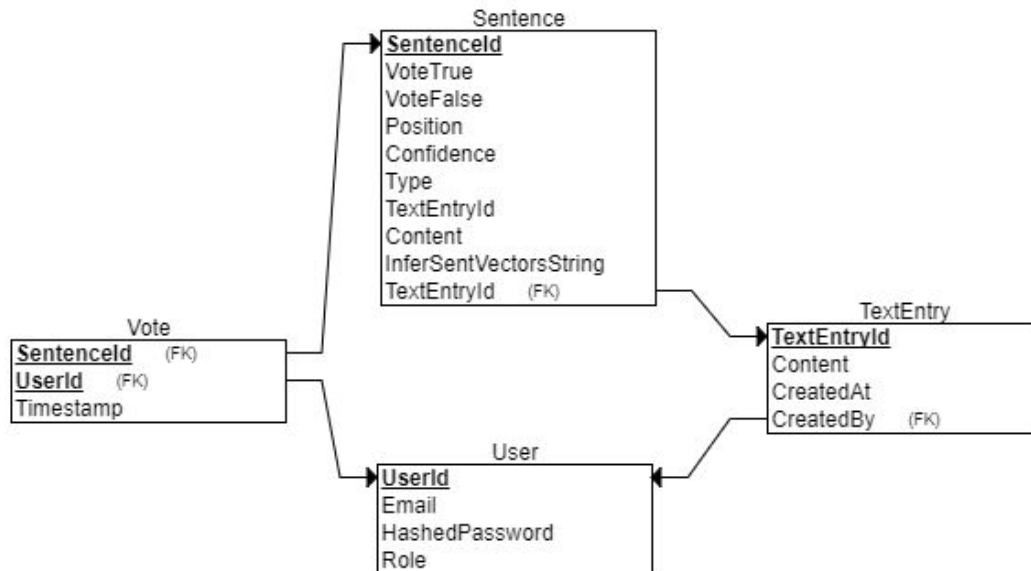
Sentence
SentenceId
VoteTrue
VoteFalse
Position
Confidence
Type
TextEntryId
Content
InferSentVectorsString
TextEntryId (FK)

Vote
SentenceId (FK)
UserId (FK)
Timestamp

TextEntry
TextEntryId
Content
CreatedAt
CreatedBy (FK)

User
UserId
Email
HashedPassword
Role